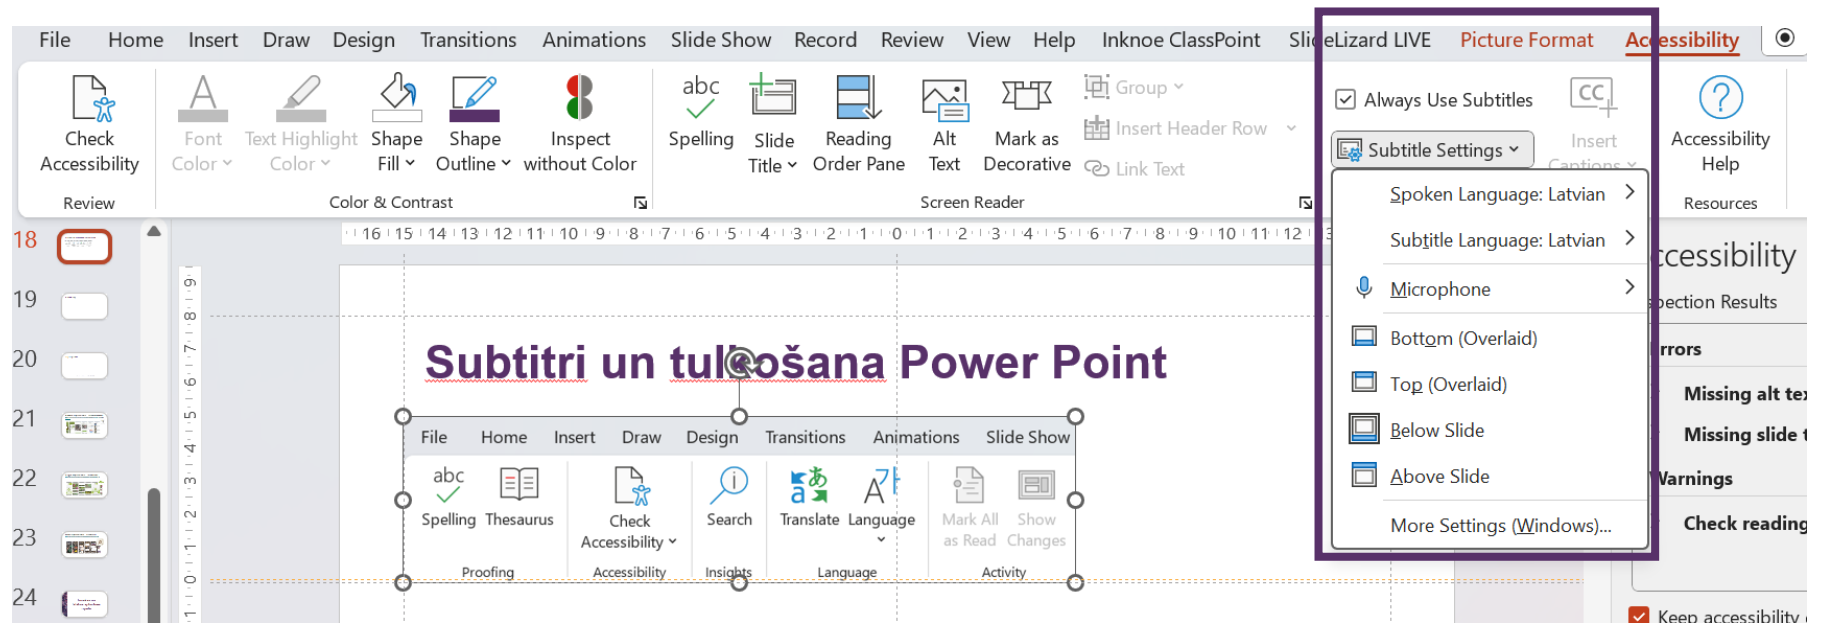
File Home Insert Draw Design Transitions Animations Slide Show Record Review View Help Inknoe ClassPoint SlideLizard LIVE Picture Format Accessibility

Check Accessibility
Review

Font Color
Text Highlight Color
Shape Fill
Shape Outline
Inspect without Color
Color & Contrast

abc Spelling
Slide Title
Reading Order Pane
Alt Text
Mark as Decorative
Group
Insert Header Row
Link Text
Screen Reader

Always Use Subtitles
Subtitle Settings
Insert Captions

Accessibility Help
Resources

Spoken Language: Latvian
Subtitle Language: Latvian
Microphone
Bottom (Overlaid)
Top (Overlaid)
Below Slide
Above Slide
More Settings (Windows)...

18
19
20
21
22
23
24

16 15 14 13 12 11 10 9 8 7 6 5 4 3 2 1 0 1 2 3 4 5 6 7 8 9 10 11 12

Subtitri un tulkošana Power Point

File Home Insert Draw Design Transitions Animations Slide Show

abc Spelling
Thesaurus
Proofing
Check Accessibility
Accessibility
Search
Insights
Translate
Language
Language
Mark All as Read
Show Changes
Activity

ccessibility
pection Results
rrors
Missing alt tex
Missing slide t
Warnings
Check reading
Keep accessibility